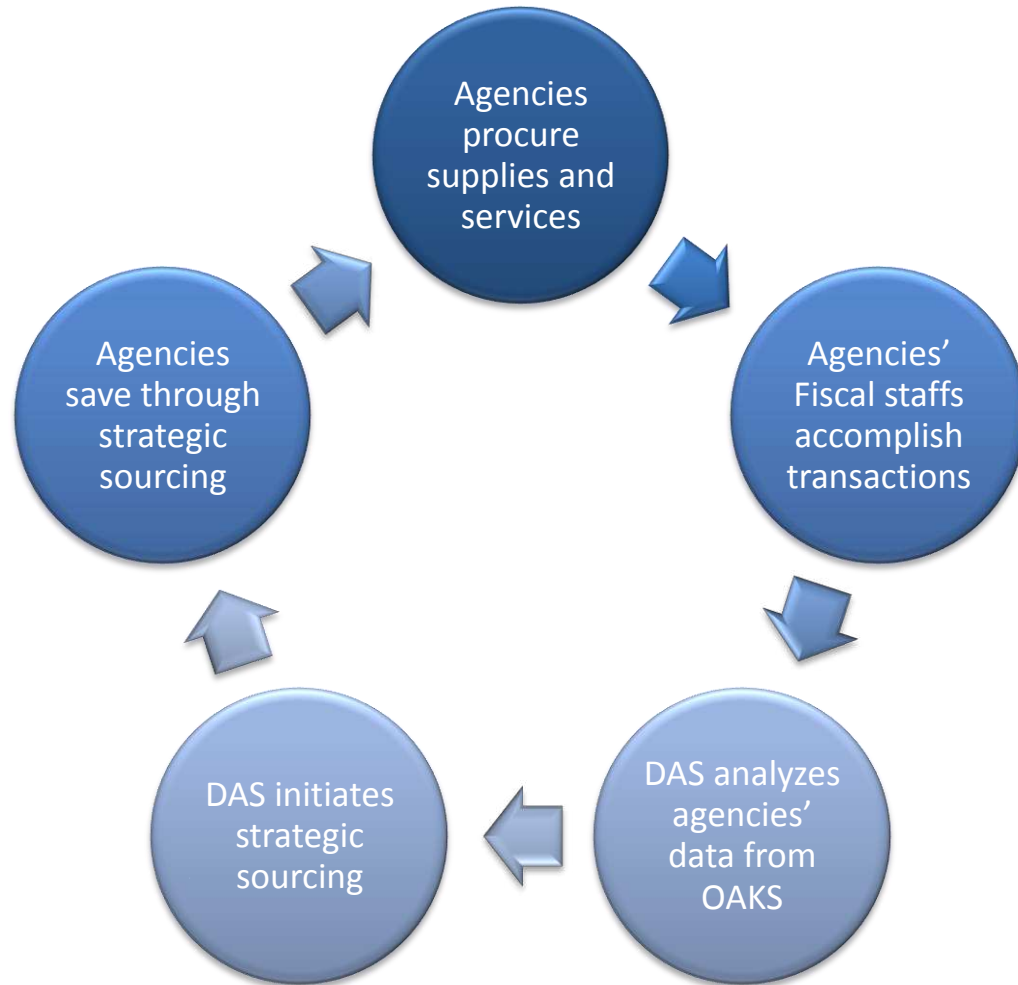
Agencies procure supplies and services

Agencies' Fiscal staffs accomplish transactions

DAS analyzes agencies' data from OAKS

DAS initiates strategic sourcing

Agencies save through strategic sourcing